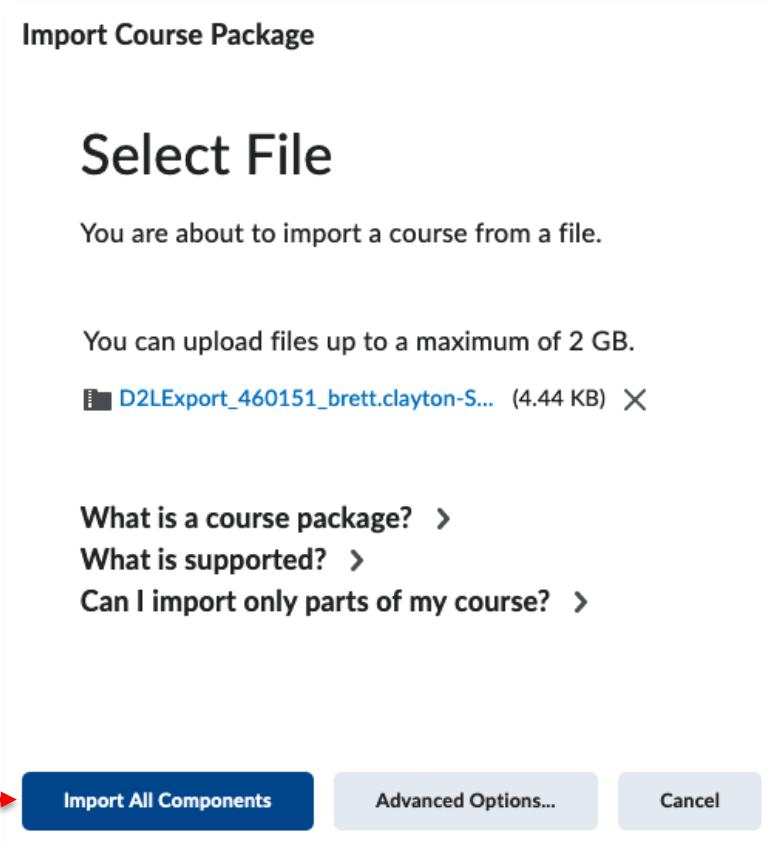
Import Course Package

Select File

You are about to import a course from a file.

You can upload files up to a maximum of 2 GB.

D2LExport_460151_brett.clayton-S... (4.44 KB) ✕

What is a course package? ›
What is supported? ›
Can I import only parts of my course? ›

Import All Components
Advanced Options...
Cancel